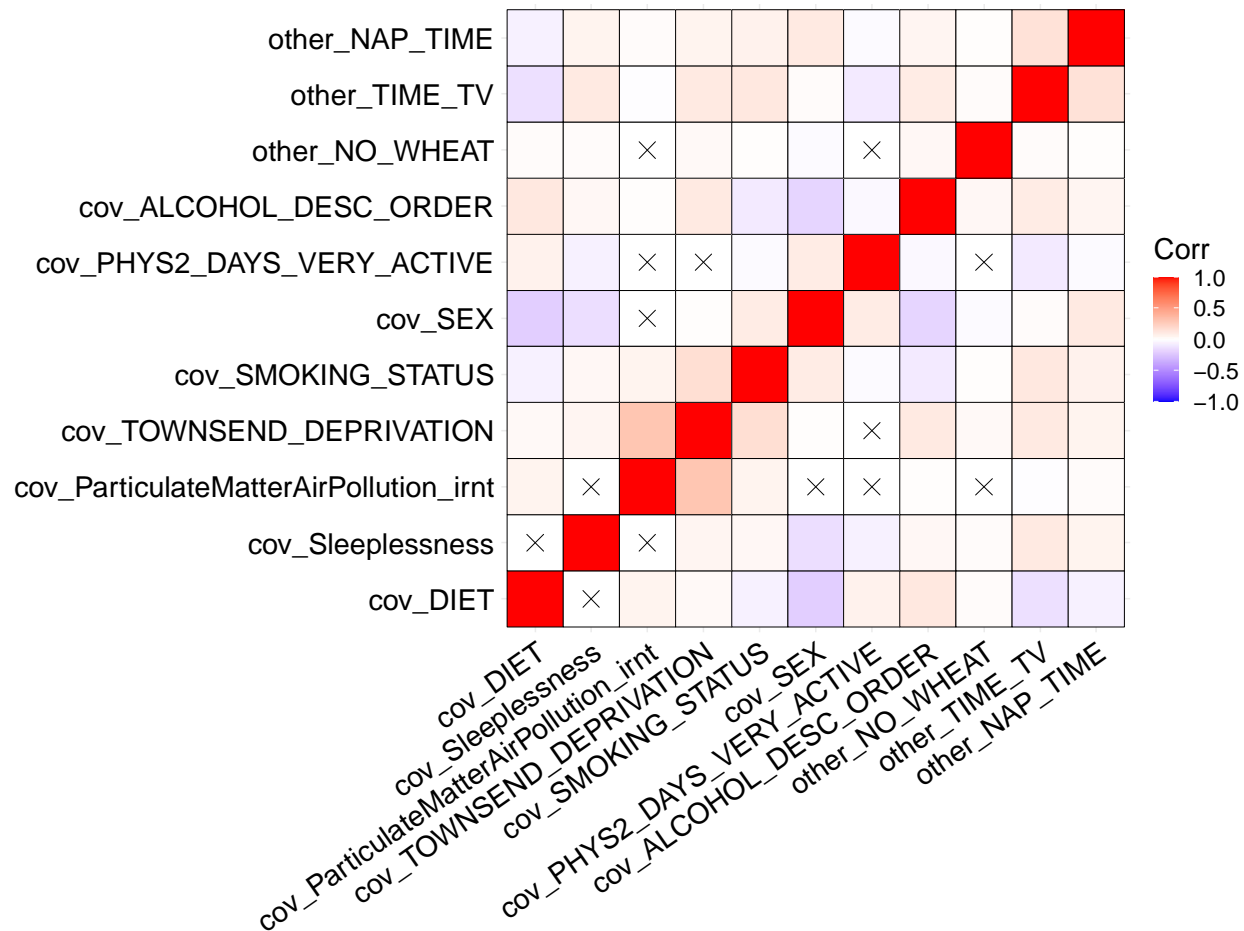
other_NAP_TIME
other_TIME_TV
other_NO_WHEAT
cov_ALCOHOL_DESC_ORDER
cov_PHYS2_DAYS_VERY_ACTIVE
cov_SEX
cov_SMOKING_STATUS
cov_TOWNSEND_DEPRIVATION
cov_ParticulateMatterAirPollution_irnt
cov_Sleeplessness
cov_DIET

Corr
1.0
0.5
0.0
−0.5
−1.0

cov_DIET
cov_Sleeplessness
cov_ParticulateMatterAirPollution_irnt
cov_TOWNSEND_DEPRIVATION
cov_SMOKING_STATUS
cov_SEX
cov_PHYS2_DAYS_VERY_ACTIVE
cov_ALCOHOL_DESC_ORDER
other_NO_WHEAT
other_TIME_TV
other_NAP_TIME